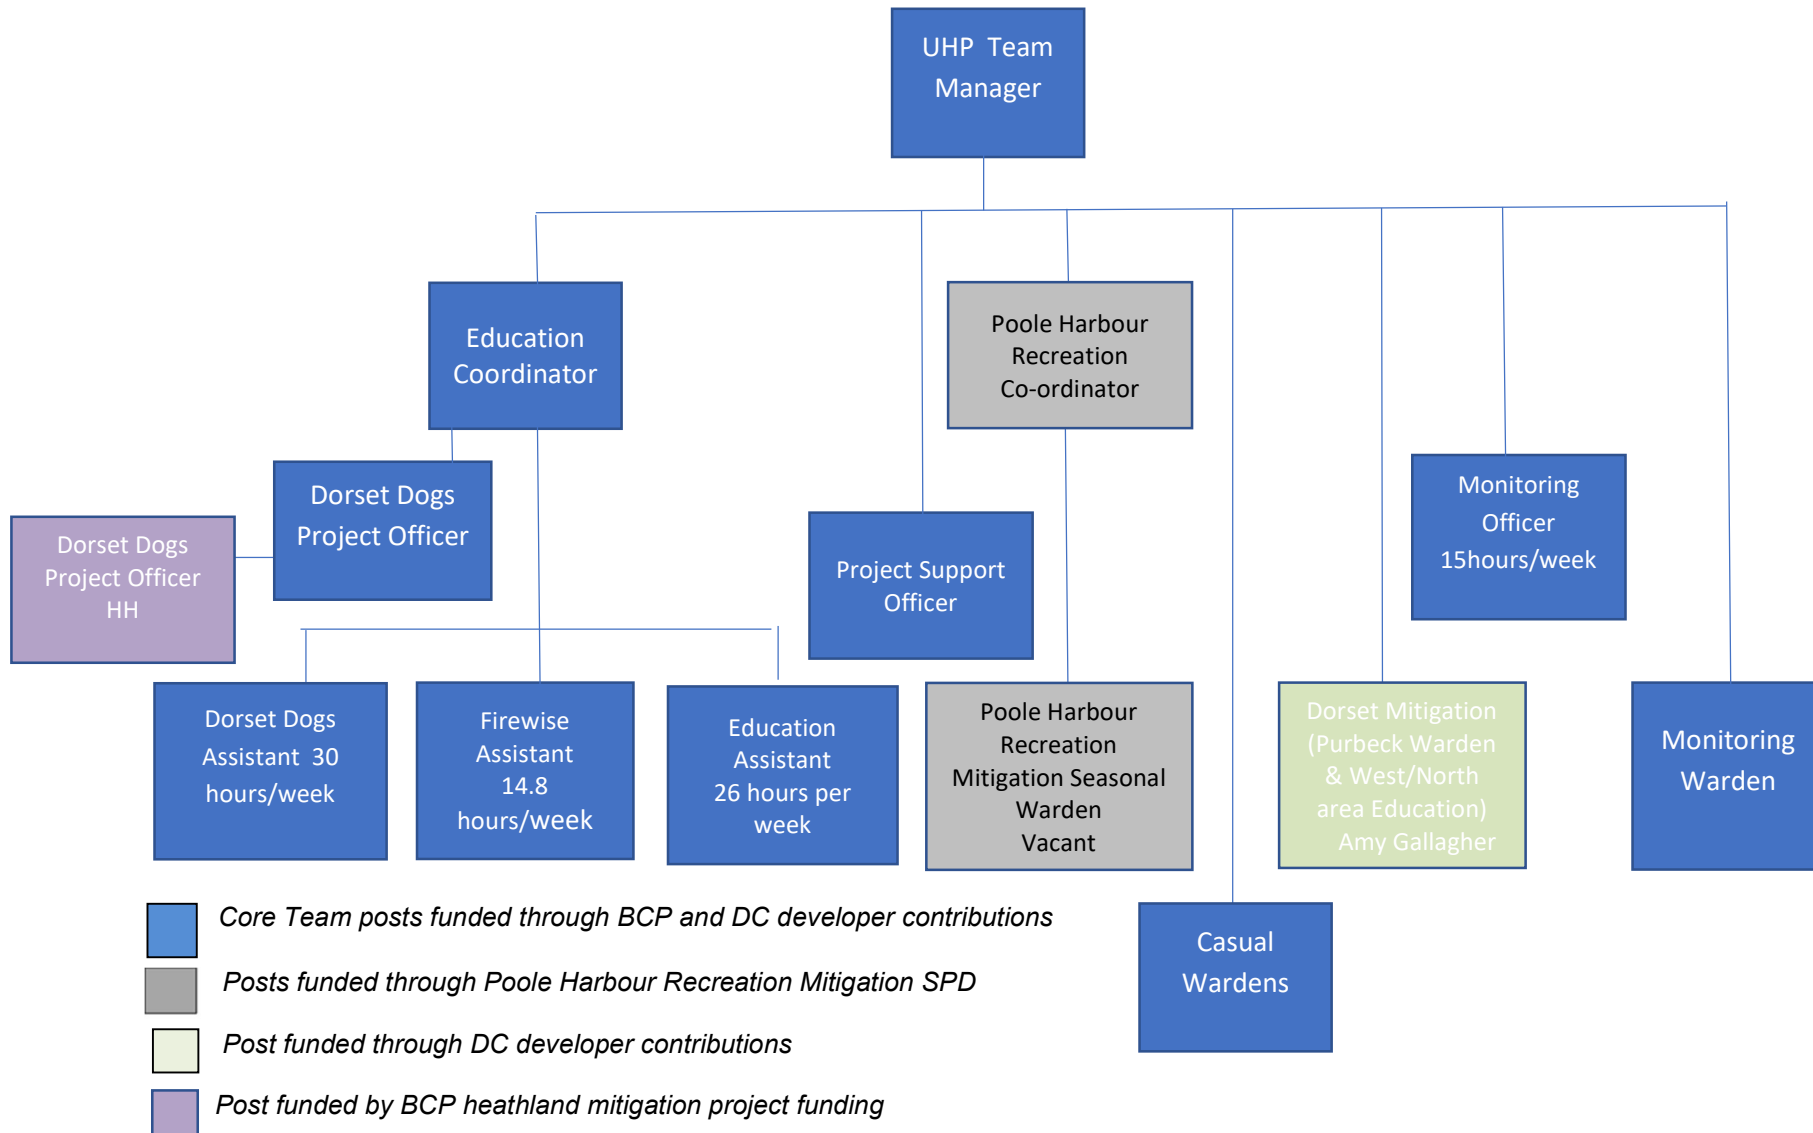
UHP Team Manager

Education Coordinator

Poole Harbour Recreation Co-ordinator

Dorset Dogs Project Officer

Dorset Dogs Project Officer HH

Project Support Officer

Monitoring Officer 15hours/week

Dorset Dogs Assistant 30 hours/week

Firewise Assistant 14.8 hours/week

Education Assistant 26 hours per week

Poole Harbour Recreation Mitigation Seasonal Warden Vacant

Dorset Mitigation (Purbeck Warden & West/North area Education) Amy Gallagher

Monitoring Warden

Casual Wardens

Core Team posts funded through BCP and DC developer contributions

Posts funded through Poole Harbour Recreation Mitigation SPD

Post funded through DC developer contributions

Post funded by BCP heathland mitigation project funding